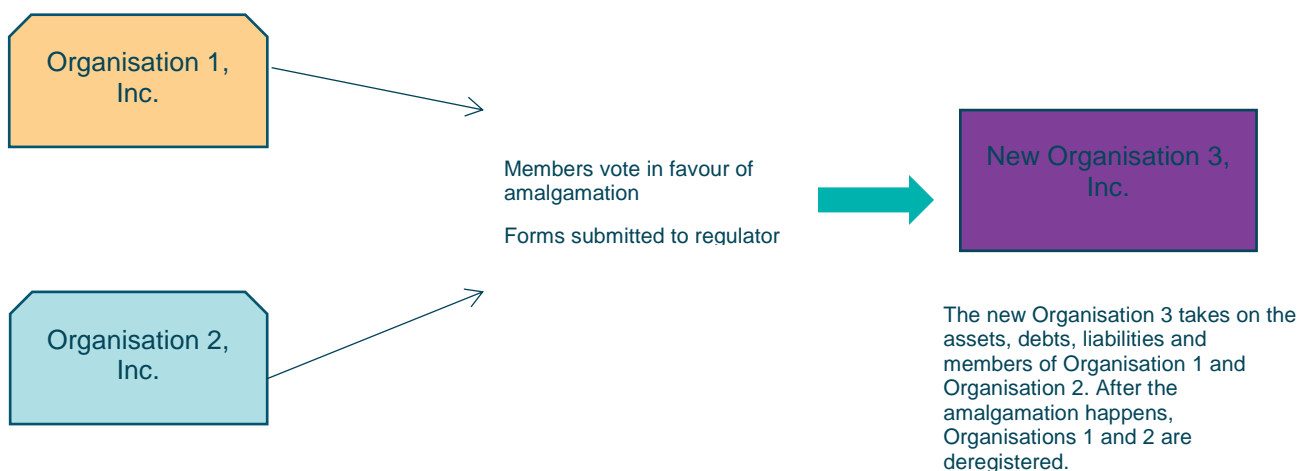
Organisation 1, Inc.

Organisation 2, Inc.

Members vote in favour of amalgamation

Forms submitted to regulator

New Organisation 3, Inc.

The new Organisation 3 takes on the assets, debts, liabilities and members of Organisation 1 and Organisation 2. After the amalgamation happens, Organisations 1 and 2 are deregistered.